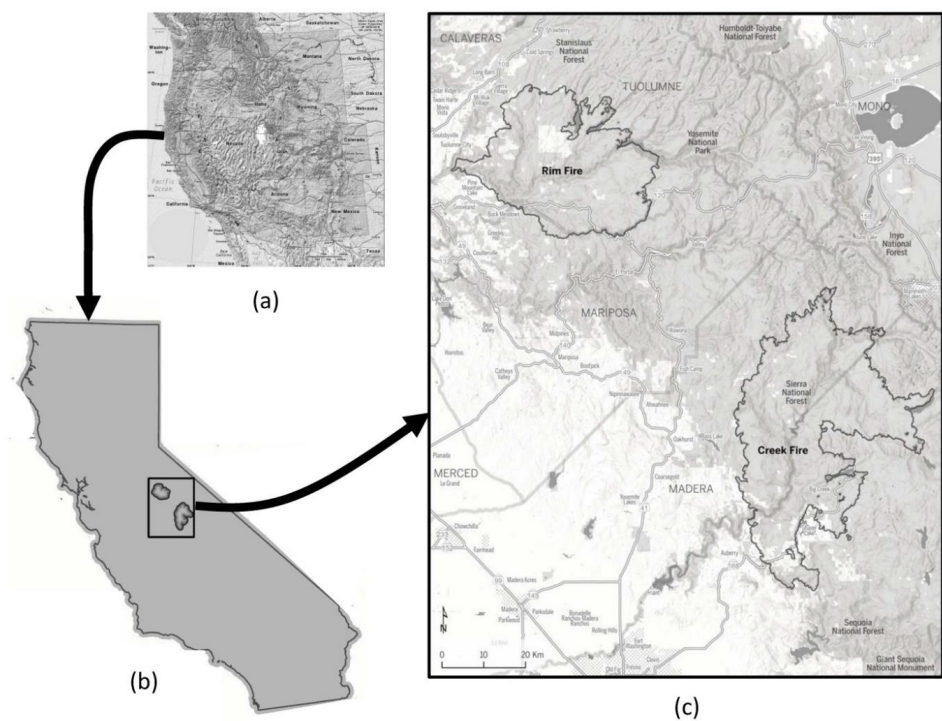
Alberta
Saskatchewan
Washington
Montana
North Dakota
Oregon
Idaho
South Dakota
Wyoming
Nebraska
Nevada
Utah
Colorado
Kansas
Pacific Ocean
California
Arizona
New Mexico
Texas
Mexico

(a)

(b)

CALAVERAS
Stanislaus National Forest
Humboldt-Toiyabe National Forest
TUOLUMNE
MONO
Yosemite National Park
Rim Fire
395
Inyo National Forest
MARIPOSA
Mariposa
140
41
Sierra National Forest
Creek Fire
MERCED
Le Grand
MADERA
Madera
Madera Acres
Chowchilla
Fairmead
Oakhurst
Bass Lake
Coarsegold
Auberry
Big Creek
Sequoia National Forest
Giant Sequoia National Monument
N
0
10
20 Km

(c)